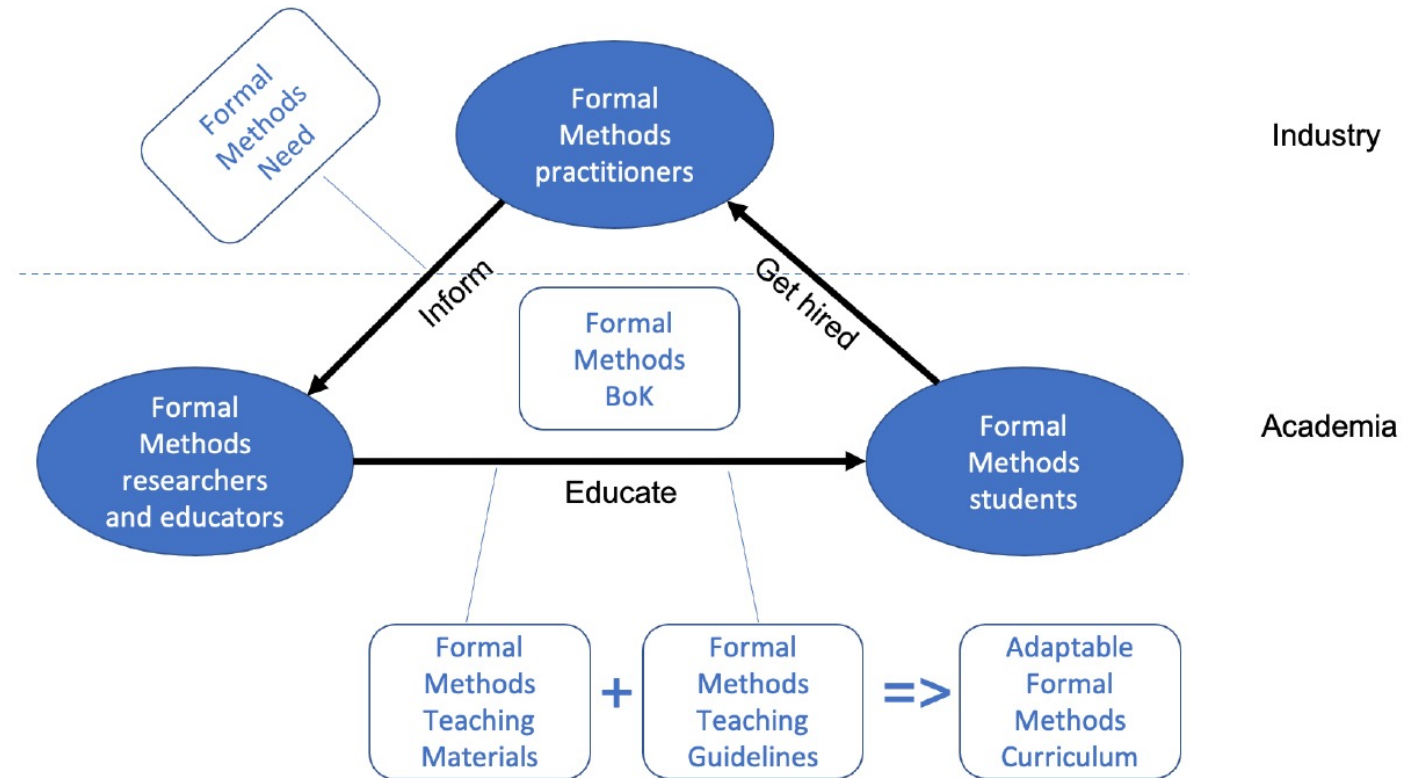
Formal Methods Need

Formal Methods practitioners

Industry

Inform

Get hired

Formal Methods BoK

Formal Methods researchers and educators

Formal Methods students

Academia

Educate

Formal Methods Teaching Materials

+

Formal Methods Teaching Guidelines

=>

Adaptable Formal Methods Curriculum